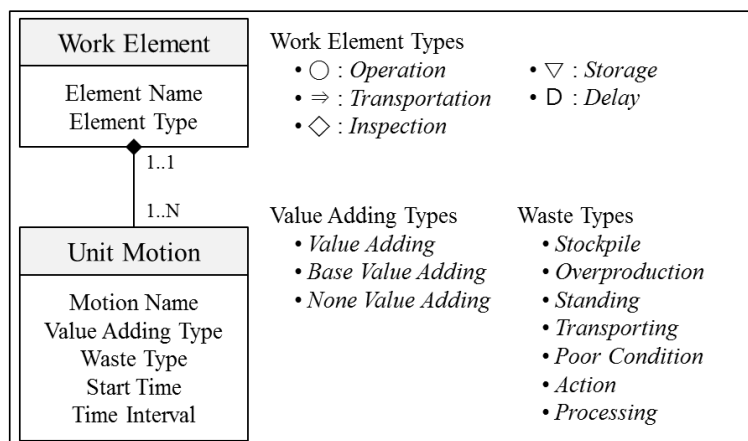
Work Element

Element Name
Element Type

1..1

1..N

Unit Motion

Motion Name
Value Adding Type
Waste Type
Start Time
Time Interval

Work Element Types
• ○ : *Operation*
• ⇒ : *Transportation*
• ◇ : *Inspection*
• ▽ : *Storage*
• D : *Delay*

Value Adding Types
• *Value Adding*
• *Base Value Adding*
• *None Value Adding*

Waste Types
• *Stockpile*
• *Overproduction*
• *Standing*
• *Transporting*
• *Poor Condition*
• *Action*
• *Processing*